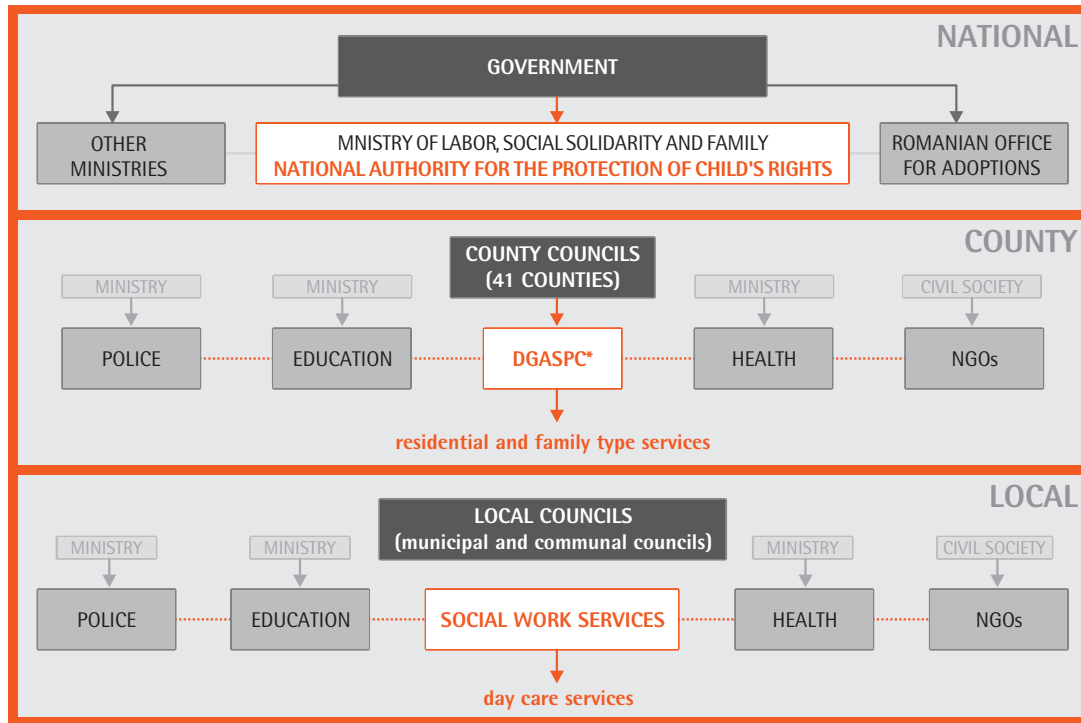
NATIONAL

GOVERNMENT

OTHER MINISTRIES

MNISTRY OF LABOR, SOCIAL SOLIDARITY AND FAMILY
NATIONAL AUTHORITY FOR THE PROTECTION OF CHILD'S RIGHTS

ROMANIAN OFFICE FOR ADOPTIONS

COUNTY

COUNTY COUNCILS (41 COUNTIES)

MINISTRY

MINISTRY

MINISTRY

CIVIL SOCIETY

POLICE

EDUCATION

DGASPC*

HEALTH

NGOs

residential and family type services

LOCAL

LOCAL COUNCILS (municipal and communal councils)

MINISTRY

MINISTRY

MINISTRY

CIVIL SOCIETY

POLICE

EDUCATION

SOCIAL WORK SERVICES

HEALTH

NGOs

day care services